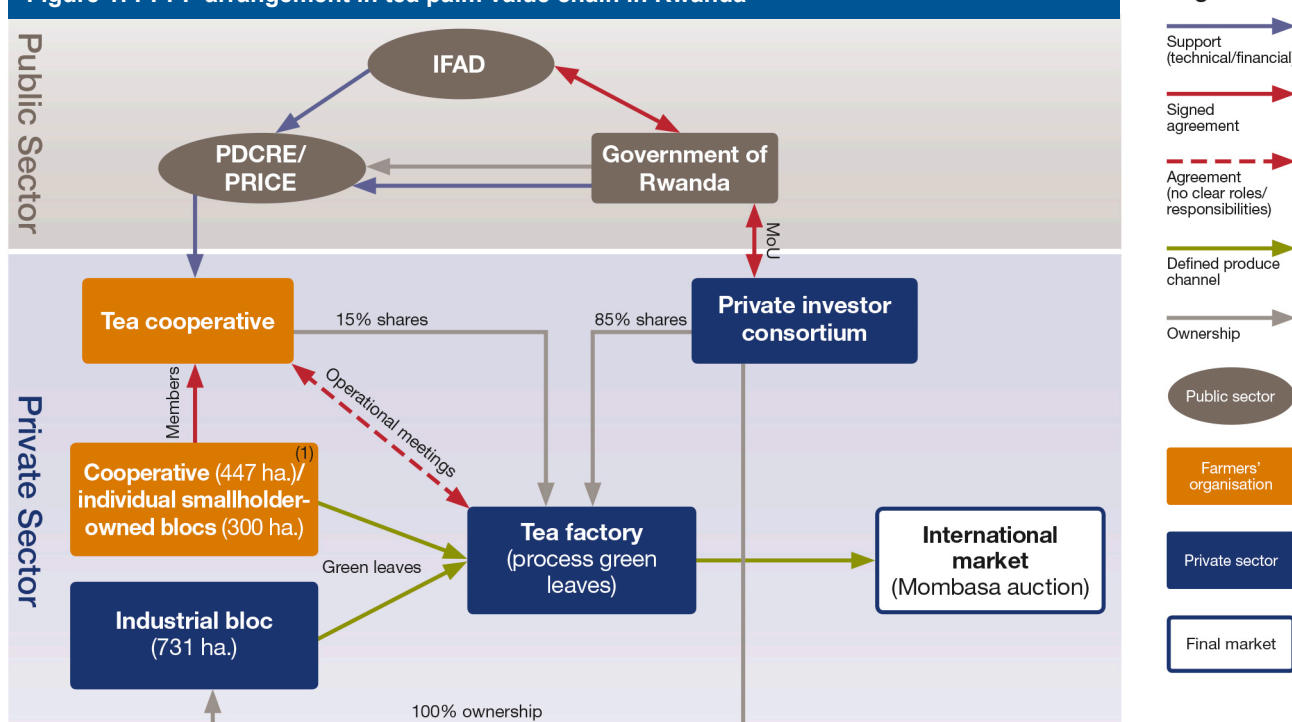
Public Sector

IFAD

PDCRE/ PRICE

Government of Rwanda

MoU

Private Sector

Tea cooperative

15% shares

85% shares

Private investor consortium

Members

Operational meetings

(1)

Cooperative (447 ha.)/ individual smallholder-owned blocs (300 ha.)

Green leaves

Tea factory (process green leaves)

International market (Mombasa auction)

Industrial bloc (731 ha.)

100% ownership

Support (technical/financial

Signed agreement

Agreement (no clear roles/ responsibilities)

Defined produce channel

Ownership

Public sector

Farmers' organisation

Private sector

Final market